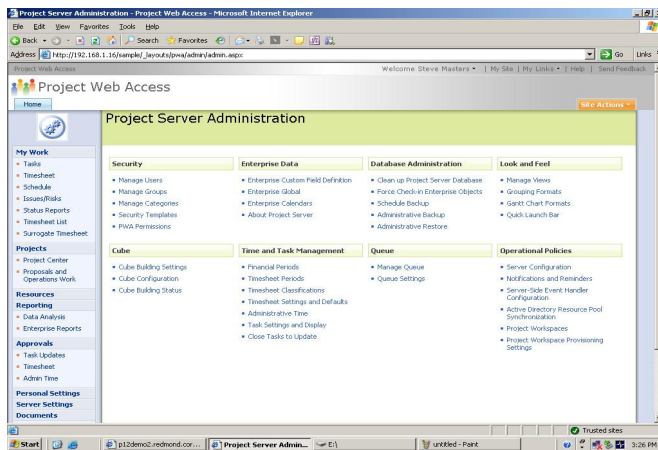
Project Server Administration - Project Web Access - Microsoft Internet Explorer

File Edit View Favorites Tools Help

Back Search Favorites

Address http://192.168.1.16/sample/_layouts/pwa/admin/admin.aspx

Go Links

Project Web Access

Welcome Steve Masters | My Site | My Links | Help | Send Feedback

Project Web Access

Home

Site Actions

Project Server Administration

My Work
Tasks
Timesheet
Schedule
Issues/Risks
Status Reports
Timesheet List
Surrogate Timesheet

Projects
Project Center
Proposals and Operations Work

Resources

Reporting
Data Analysis
Enterprise Reports

Approvals
Task Updates
Timesheet
Admin Time

Personal Settings
Server Settings
Documents

Security
Manage Users
Manage Groups
Manage Categories
Security Templates
PWA Permissions

Enterprise Data
Enterprise Custom Field Definition
Enterprise Global
Enterprise Calendars
About Project Server

Database Administration
Clean up Project Server Database
Force Check-in Enterprise Objects
Schedule Backup
Administrative Backup
Administrative Restore

Look and Feel
Manage Views
Grouping Formats
Gantt Chart Formats
Quick Launch Bar

Cube
Cube Building Settings
Cube Configuration
Cube Building Status

Time and Task Management
Financial Periods
Timesheet Periods
Timesheet Classifications
Timesheet Settings and Defaults
Administrative Time
Task Settings and Display
Close Tasks to Update

Queue
Manage Queue
Queue Settings

Operational Policies
Server Configuration
Notifications and Reminders
Server-Side Event Handler Configuration
Active Directory Resource Pool Synchronization
Project Workspaces
Project Workspace Provisioning Settings

Trusted sites

Start | p12demo2.redmond.cor... | Project Server Admin... | E:\ | untitled - Paint | 3:26 PM